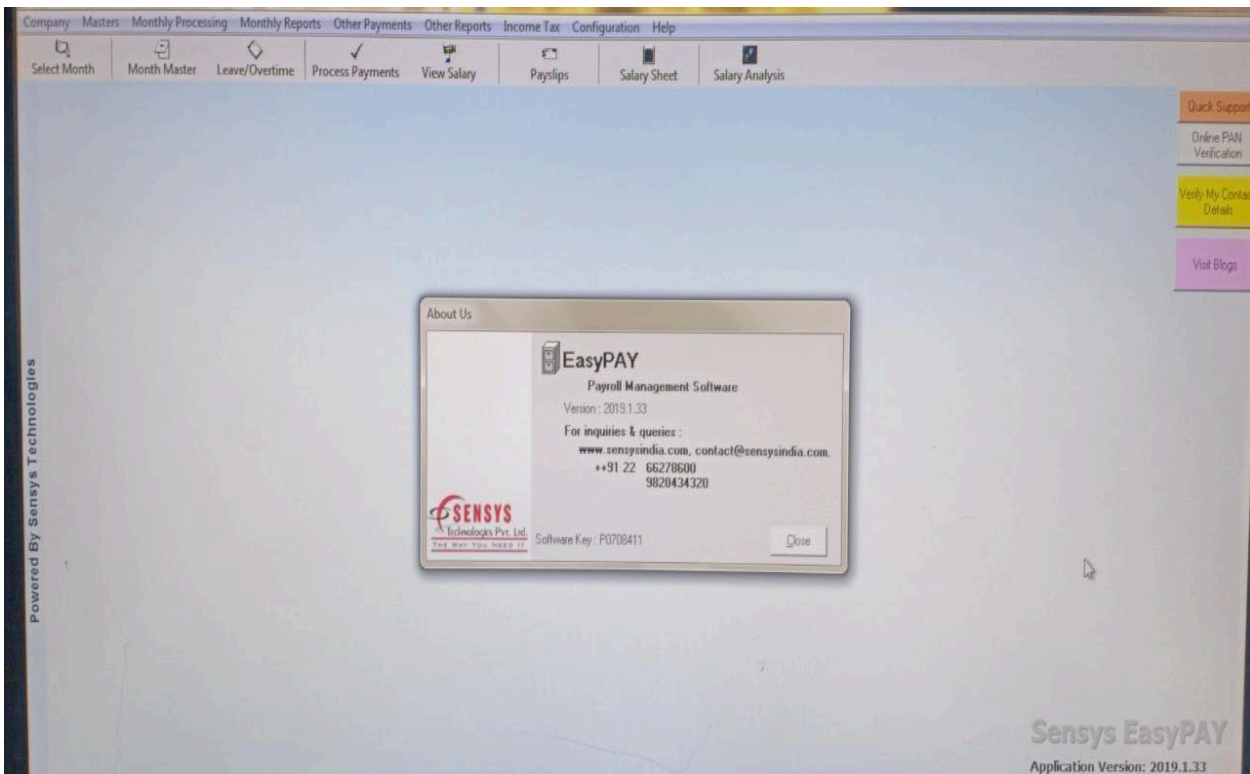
Company Masters Monthly Processing Monthly Reports Other Payments Other Reports Income Tax Configuration Help

Select Month Month Master Leave/Overtime Process Payments View Salary Payslips Salary Sheet Salary Analysis

Quick Suppor

Online PAN Verification

Verify My Contac Details

Visit Blogs

Powered By Sensys Technologies

About Us

EasyPAY

Payroll Management Software

Version : 2019.1.33

For inquiries & queries :

www.sensysindia.com, contact@sensysindia.com.

++91 22 66278600

9820434320

SENSYS

Technologies Pvt. Ltd.

THE WAY YOU NEED IT

Software Key : P0708411

Close

Sensys EasyPAY

Application Version: 2019.1.33